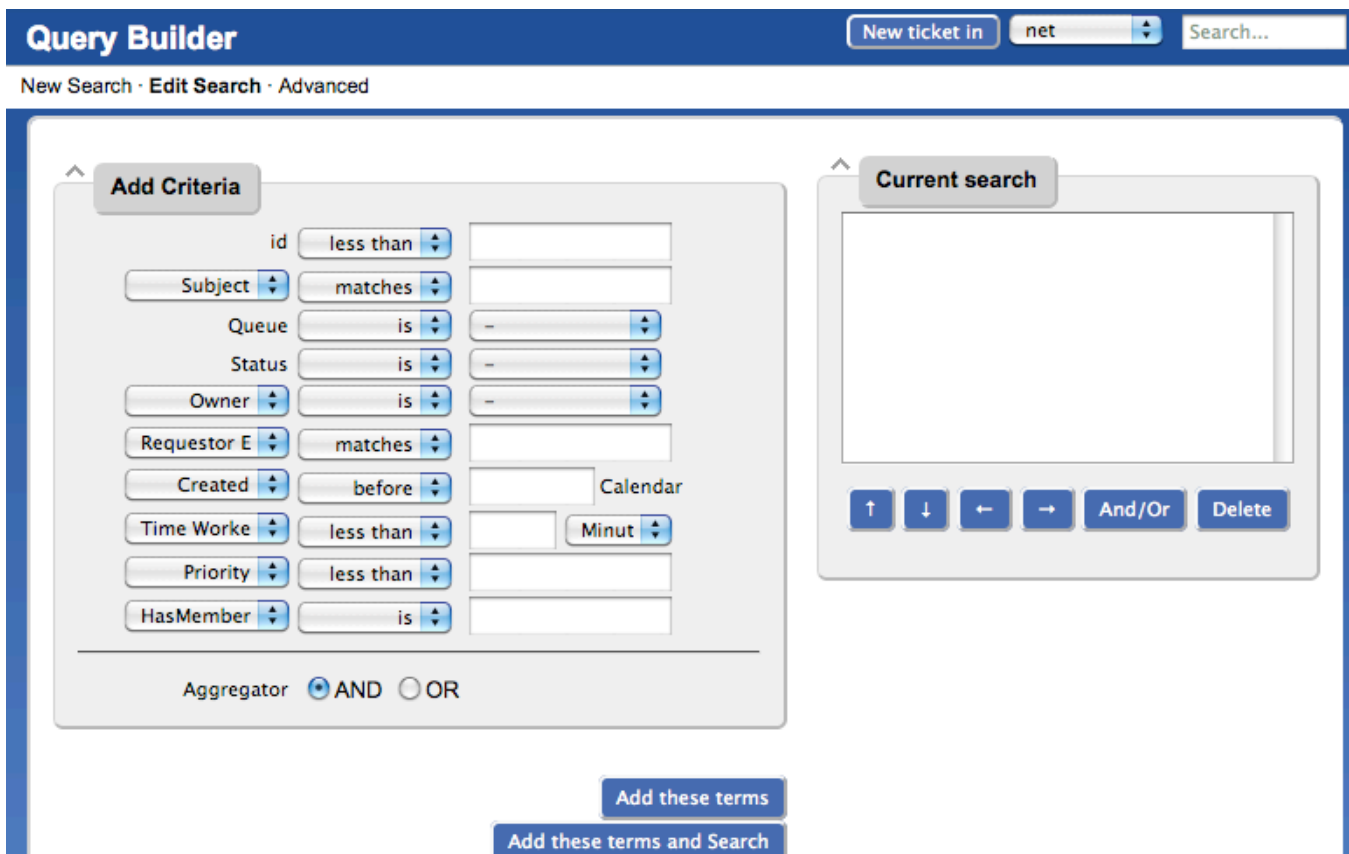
Query Builder

New ticket in | net | Search...

New Search · Edit Search · Advanced

Add Criteria

id | less than
Subject | matches
Queue | is | -
Status | is | -
Owner | is | -
Requestor E | matches
Created | before | Calendar
Time Worke | less than | Minut
Priority | less than
HasMember | is

Aggregator AND OR

Current search

↑ ↓ ← → And/Or Delete

Add these terms

Add these terms and Search